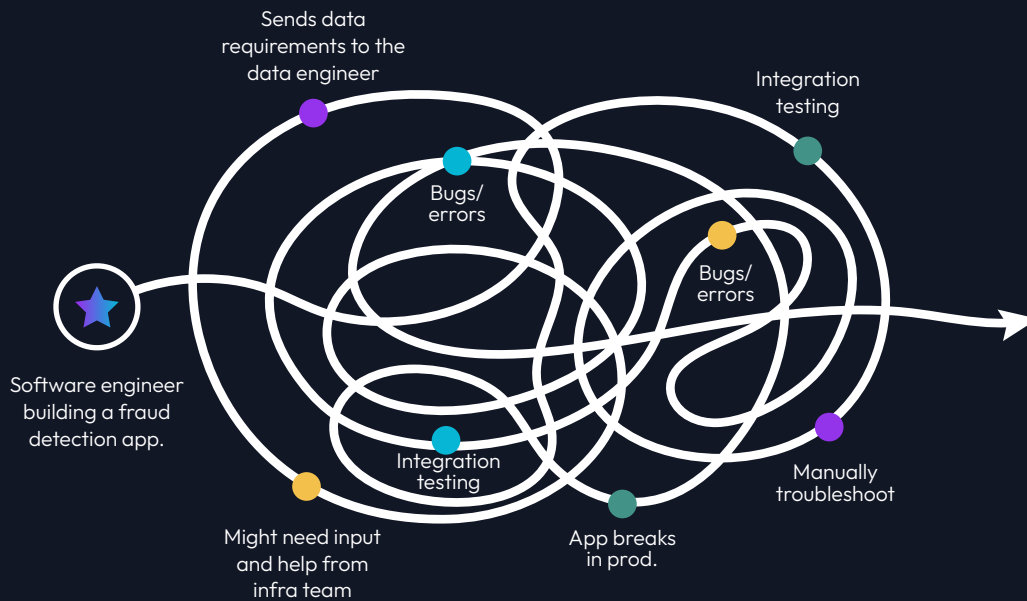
Sends data requirements to the data engineer

Integration testing

Bugs/ errors

Bugs/ errors

Software engineer building a fraud detection app.

Integration testing

Manually troubleshoot

Might need input and help from infra team

App breaks in prod.